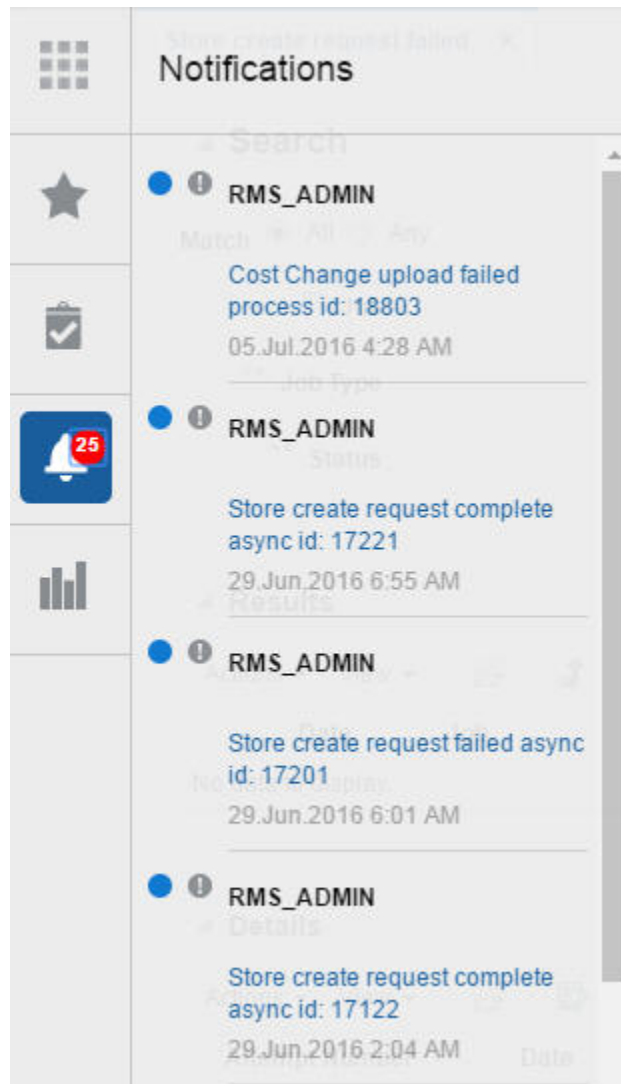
25

Notifications

RMS_ADMIN

Cost Change upload failed process id: 18803

05.Jul.2016 4:28 AM

RMS_ADMIN

Store create request complete async id: 17221

29.Jun.2016 6:55 AM

RMS_ADMIN

Store create request failed async id: 17201

29.Jun.2016 6:01 AM

RMS_ADMIN

Store create request complete async id: 17122

29.Jun.2016 2:04 AM